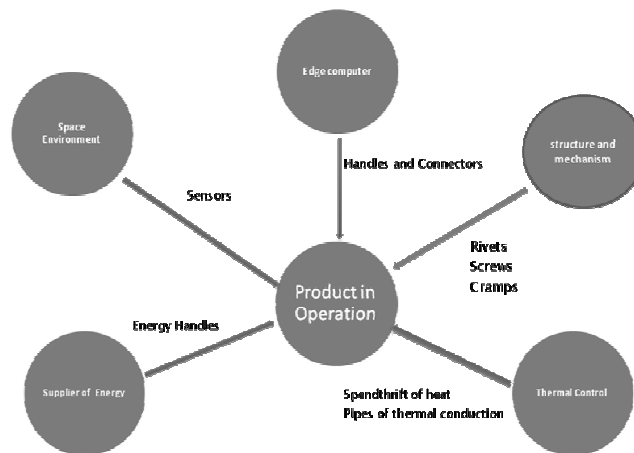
Edge computer

Space Environment

structure and mechanism

Handles and Connectors

Sensors

Rivets
Screws
Cramps

Product in Operation

Energy Handles

Supplier of Energy

Spendthrift of heat
Pipes of thermal conduction

Thermal Control